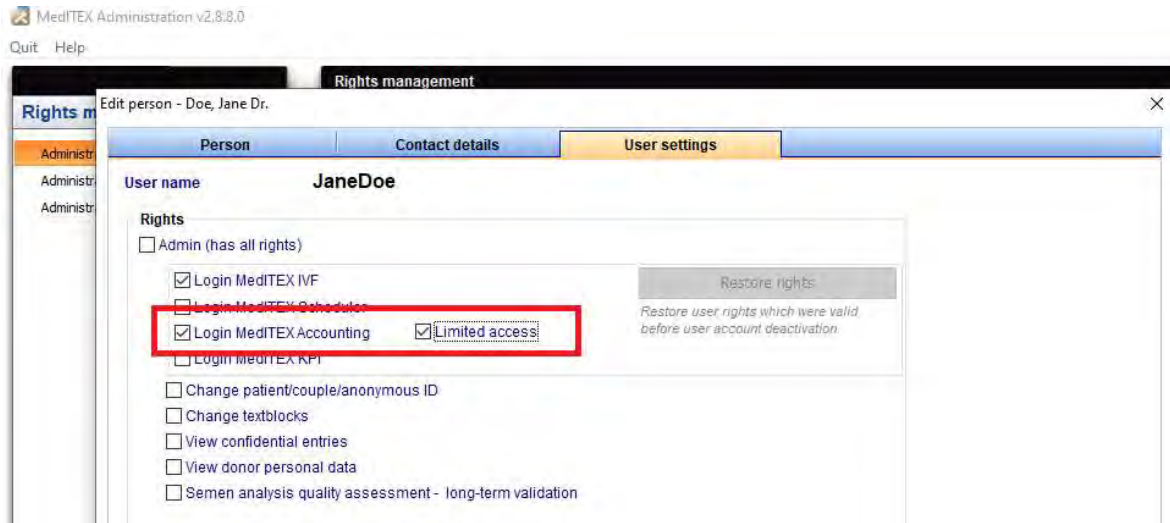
MedITEX Administration v2.8.8.0

Quit Help

Rights management

Rights m

Administr
Administr
Administr

Edit person - Doe, Jane Dr.

Person | Contact details | User settings

User name JaneDoe

Rights

Admin (has all rights)

Login MedITEX IVF

Login MedITEX Scheduler

Login MedITEX Accounting  Limited access

Login MedITEX KPI

Restore rights

Restore user rights which were valid before user account deactivation

Change patient/couple/anonymous ID

Change textblocks

View confidential entries

View donor personal data

Semen analysis quality assessment - long-term validation